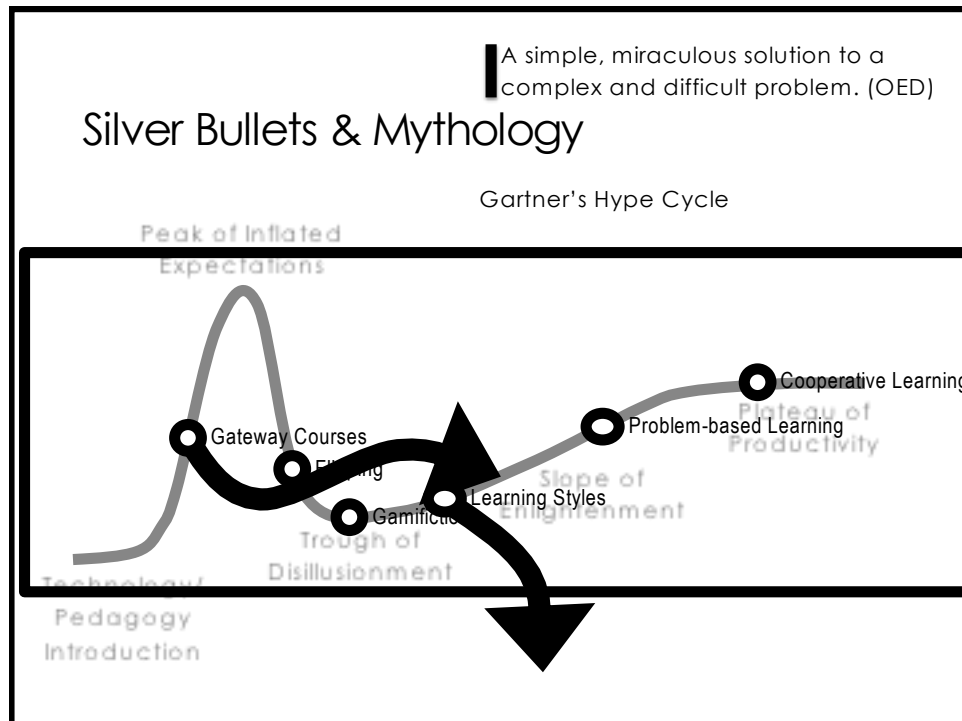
A simple, miraculous solution to a complex and difficult problem. (OED)

Silver Bullets & Mythology

Gartner's Hype Cycle

Peak of Inflated Expectations

Cooperative Learning

Plateau of Productivity

Gateway Courses

Problem-based Learning

Fl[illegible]ing

Slope of Enlightenment

Learning Styles

Gamific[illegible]

Trough of Disillusionment

Technology/ Pedagogy Introduction